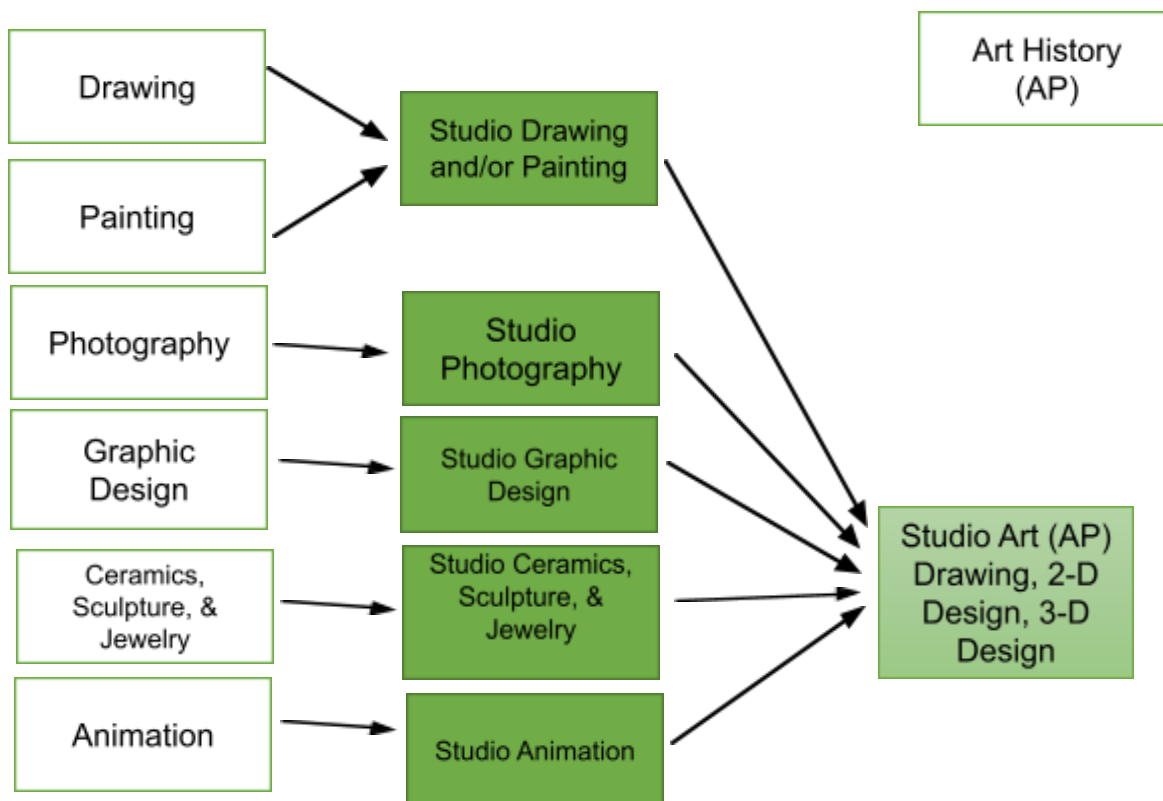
Drawing

Painting

Studio Drawing and/or Painting

Art History (AP)

Photography

Studio Photography

Graphic Design

Studio Graphic Design

Ceramics, Sculpture, & Jewelry

Studio Ceramics, Sculpture, & Jewelry

Studio Art (AP) Drawing, 2-D Design, 3-D Design

Animation

Studio Animation